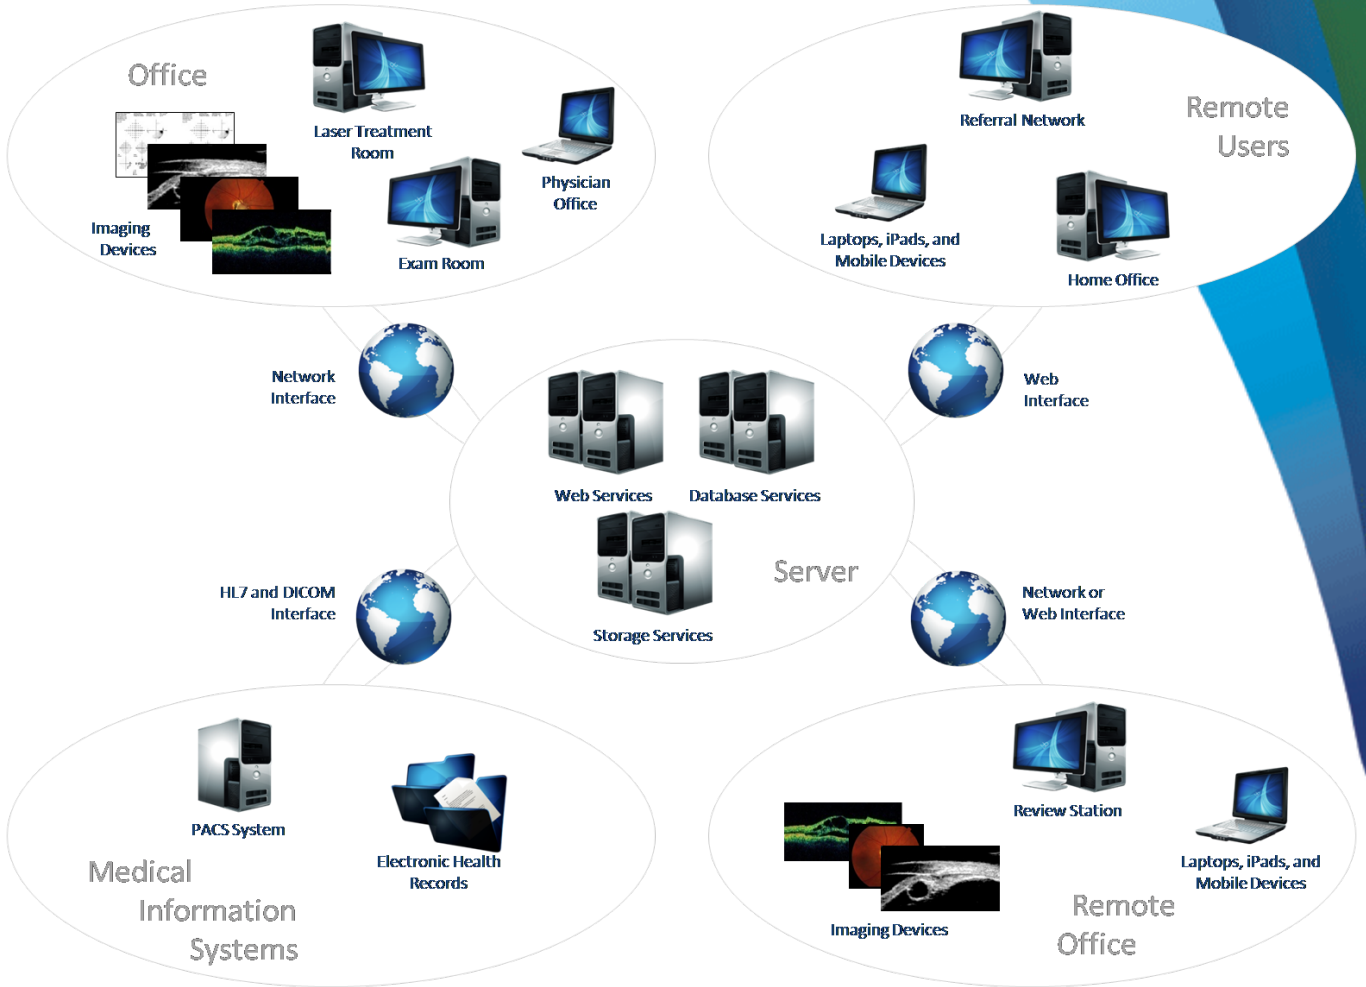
Office

Laser Treatment Room

Physician Office

Imaging Devices

Exam Room

Referral Network

Remote Users

Laptops, iPads, and Mobile Devices

Home Office

Network Interface

Web Interface

Web Services

Database Services

Server

Storage Services

HL7 and DICOM Interface

Network or Web Interface

PACS System

Electronic Health Records

Medical Information Systems

Review Station

Laptops, iPads, and Mobile Devices

Imaging Devices

Remote Office